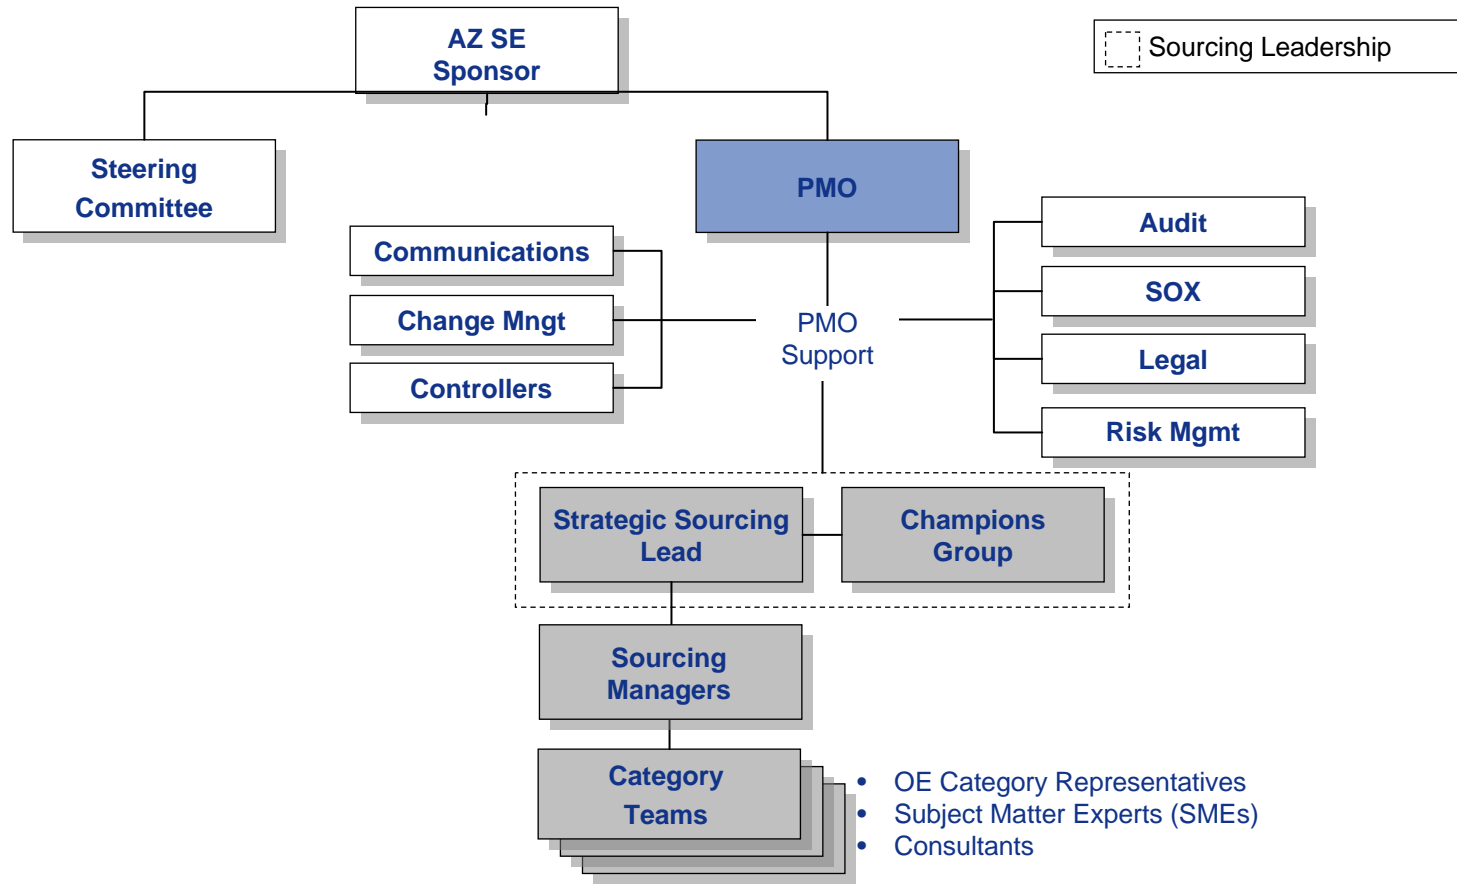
AZ SE Sponsor

Sourcing Leadership

Steering Committee

PMO

Communications

Change Mngt

Controllers

PMO Support

Audit

SOX

Legal

Risk Mgmt

Strategic Sourcing Lead

Champions Group

Sourcing Managers

Category Teams

• OE Category Representatives
• Subject Matter Experts (SMEs)
• Consultants